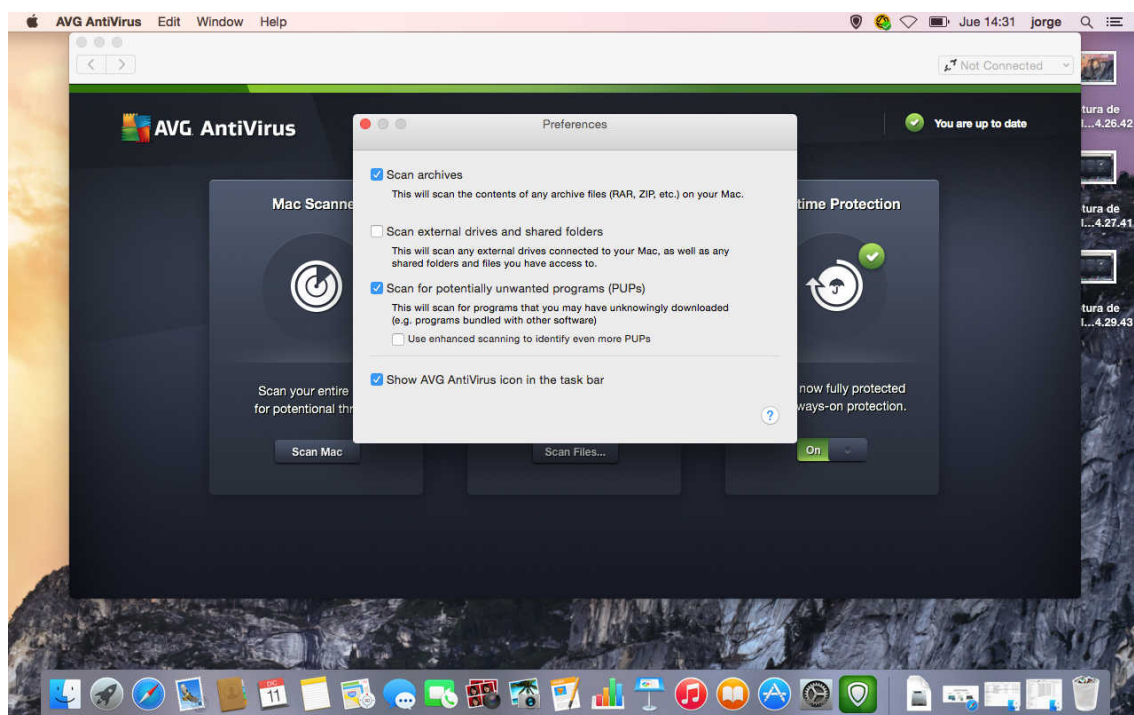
AVG AntiVirus Edit Window Help

Jue 14:31 jorge

Not Connected

AVG AntiVirus

You are up to date

tura de
...4.26.42

tura de
...4.27.41

tura de
...4.29.43

Mac Scanne

time Protection

Scan your entire
for potentional thr

now fully protected
ways-on protection.

Scan Mac

Scan Files...

On

Preferences

Scan archives
This will scan the contents of any archive files (RAR, ZIP, etc.) on your Mac.

Scan external drives and shared folders
This will scan any external drives connected to your Mac, as well as any shared folders and files you have access to.

Scan for potentially unwanted programs (PUPs)
This will scan for programs that you may have unknowingly downloaded (e.g. programs bundled with other software)

Use enhanced scanning to identify even more PUPs

Show AVG AntiVirus icon in the task bar

?

11